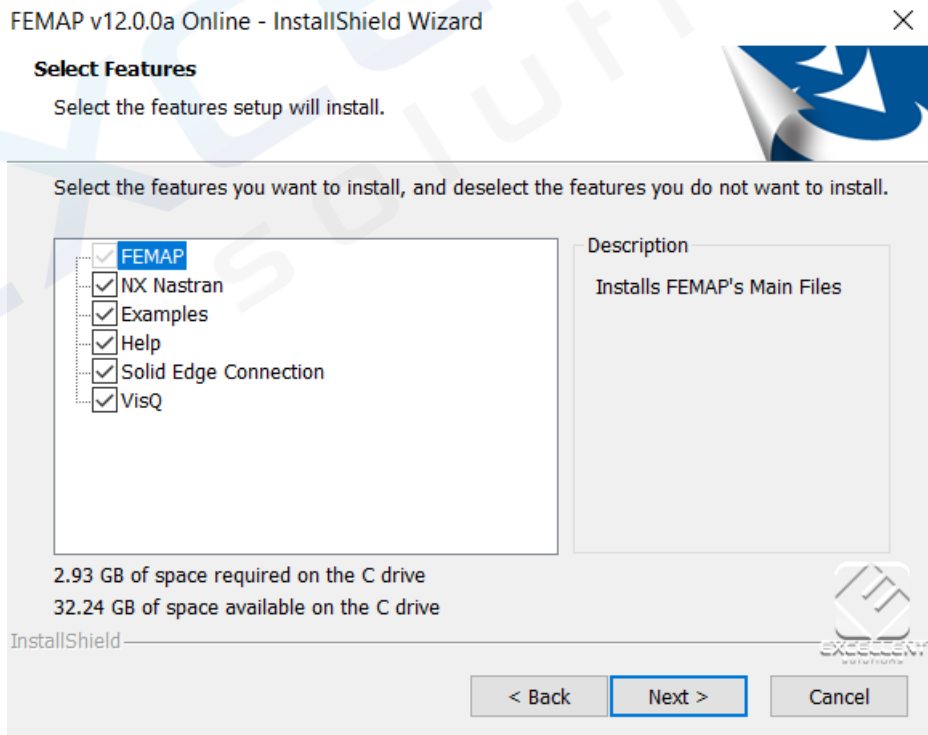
FEMAP v12.0.0a Online - InstallShield Wizard

Select Features

Select the features setup will install.

Select the features you want to install, and deselect the features you do not want to install.

FEMAP
NX Nastran
Examples
Help
Solid Edge Connection
VisQ

Description

Installs FEMAP's Main Files

2.93 GB of space required on the C drive

32.24 GB of space available on the C drive

InstallShield

EXCELLENT

< Back

Next >

Cancel